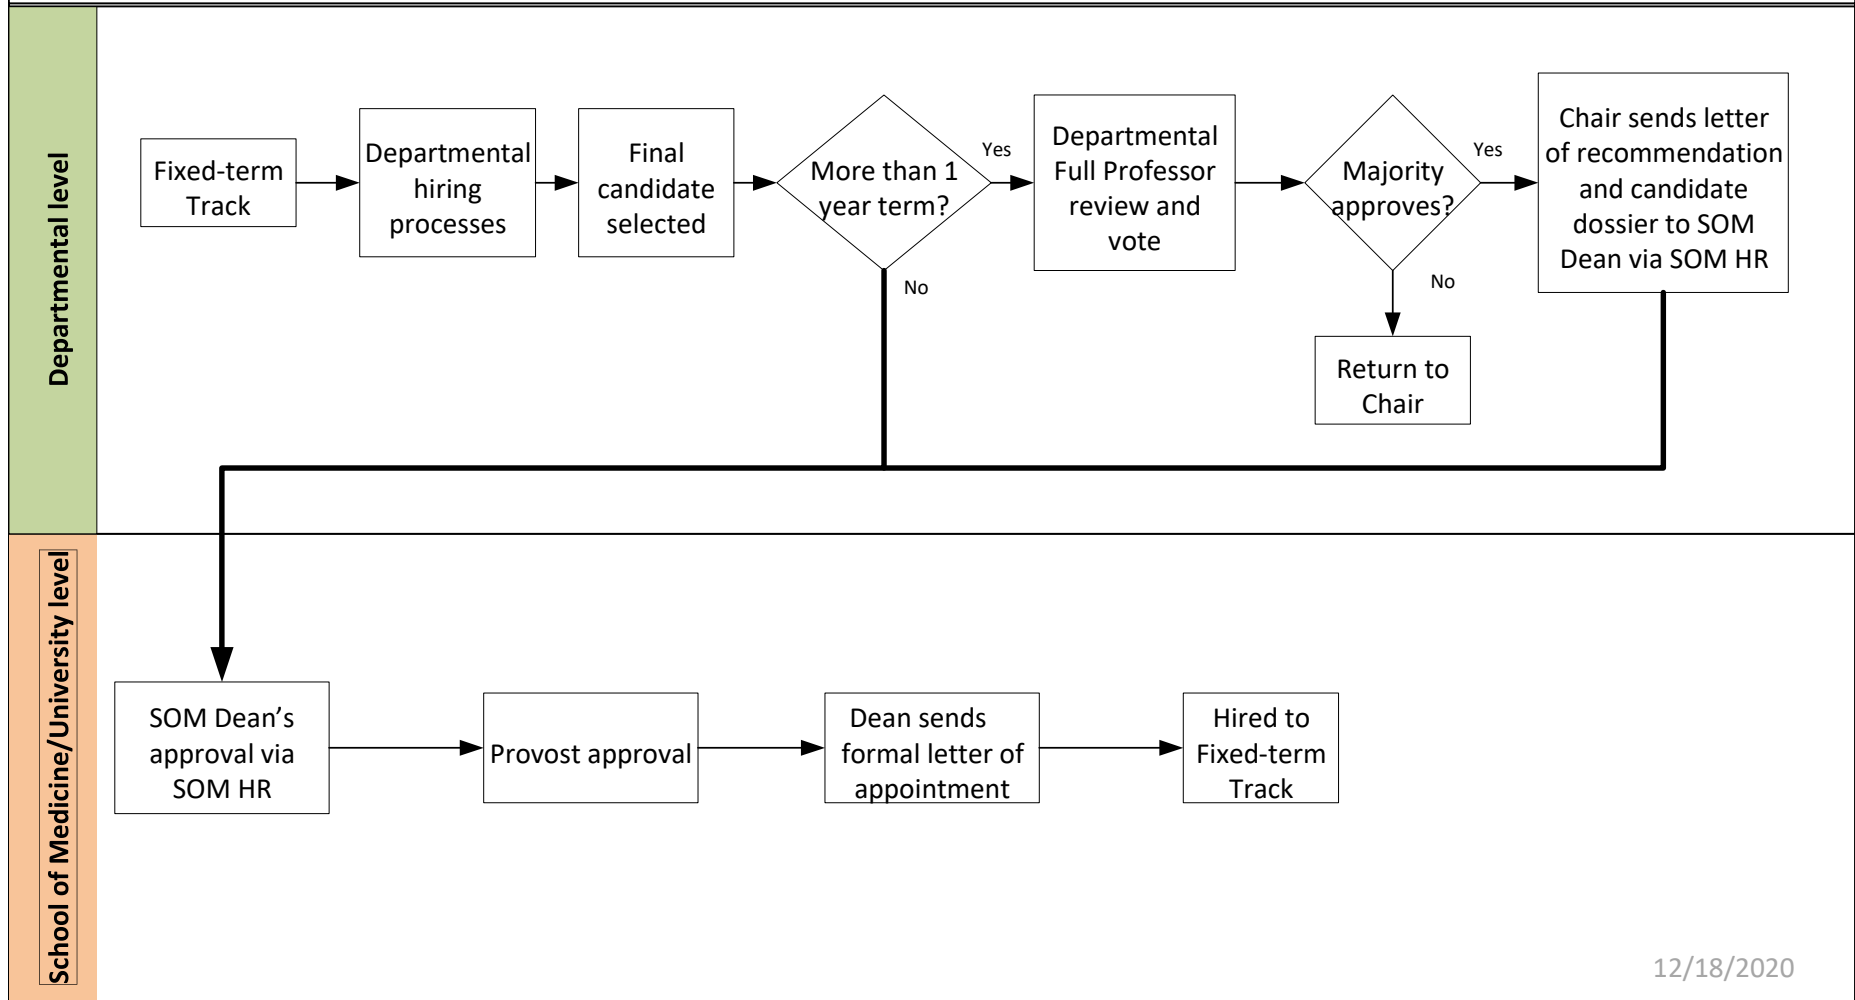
Departmental level

Fixed-term Track

Departmental hiring processes

Final candidate selected

More than 1 year term?

Yes

No

Departmental Full Professor review and vote

Majority approves?

Yes

No

Return to Chair

Chair sends letter of recommendation and candidate dossier to SOM Dean via SOM HR

School of Medicine/University level

SOM Dean's approval via SOM HR

Provost approval

Dean sends formal letter of appointment

Hired to Fixed-term Track

12/18/2020